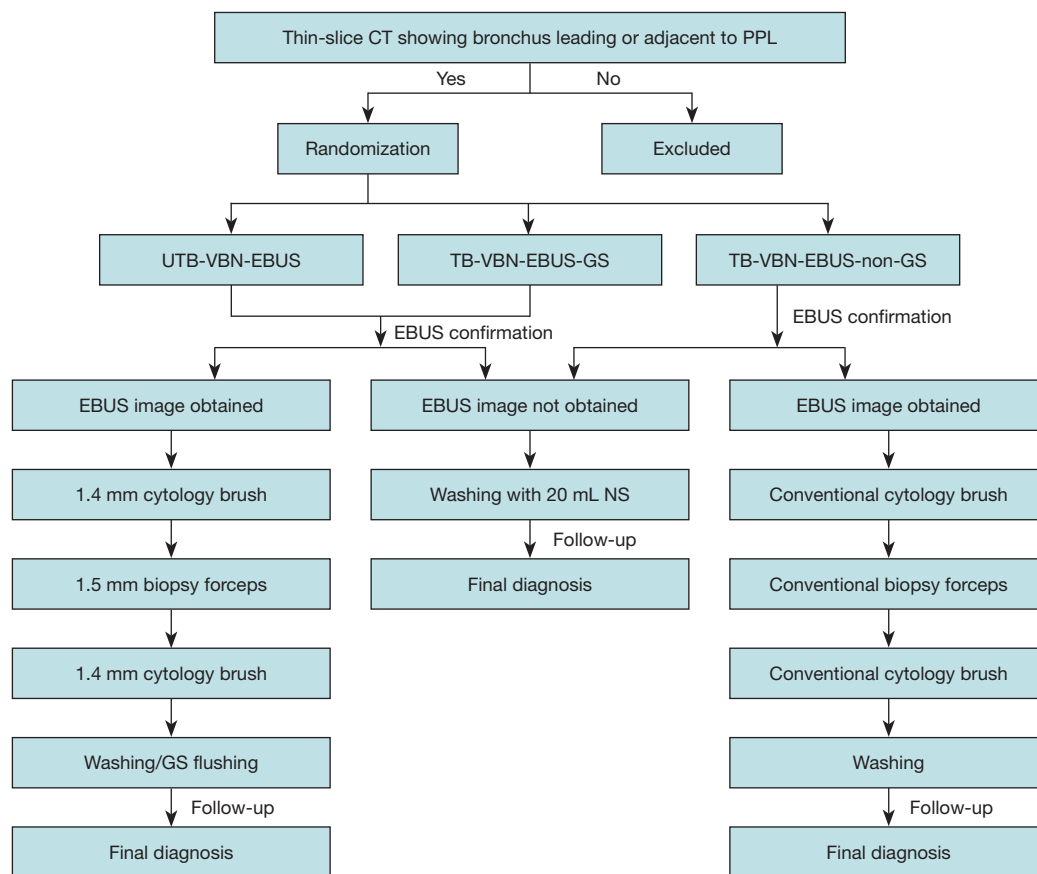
Thin-slice CT showing bronchus leading or adjacent to PPL

Yes

No

Randomization

Excluded

UTB-VBN-EBUS

TB-VBN-EBUS-GS

TB-VBN-EBUS-non-GS

EBUS confirmation

EBUS confirmation

EBUS image obtained

1.4 mm cytology brush

1.5 mm biopsy forceps

1.4 mm cytology brush

Washing/GS flushing

Follow-up

Final diagnosis

EBUS image not obtained

Washing with 20 mL NS

Follow-up

Final diagnosis

EBUS image obtained

Conventional cytology brush

Conventional biopsy forceps

Conventional cytology brush

Washing

Follow-up

Final diagnosis